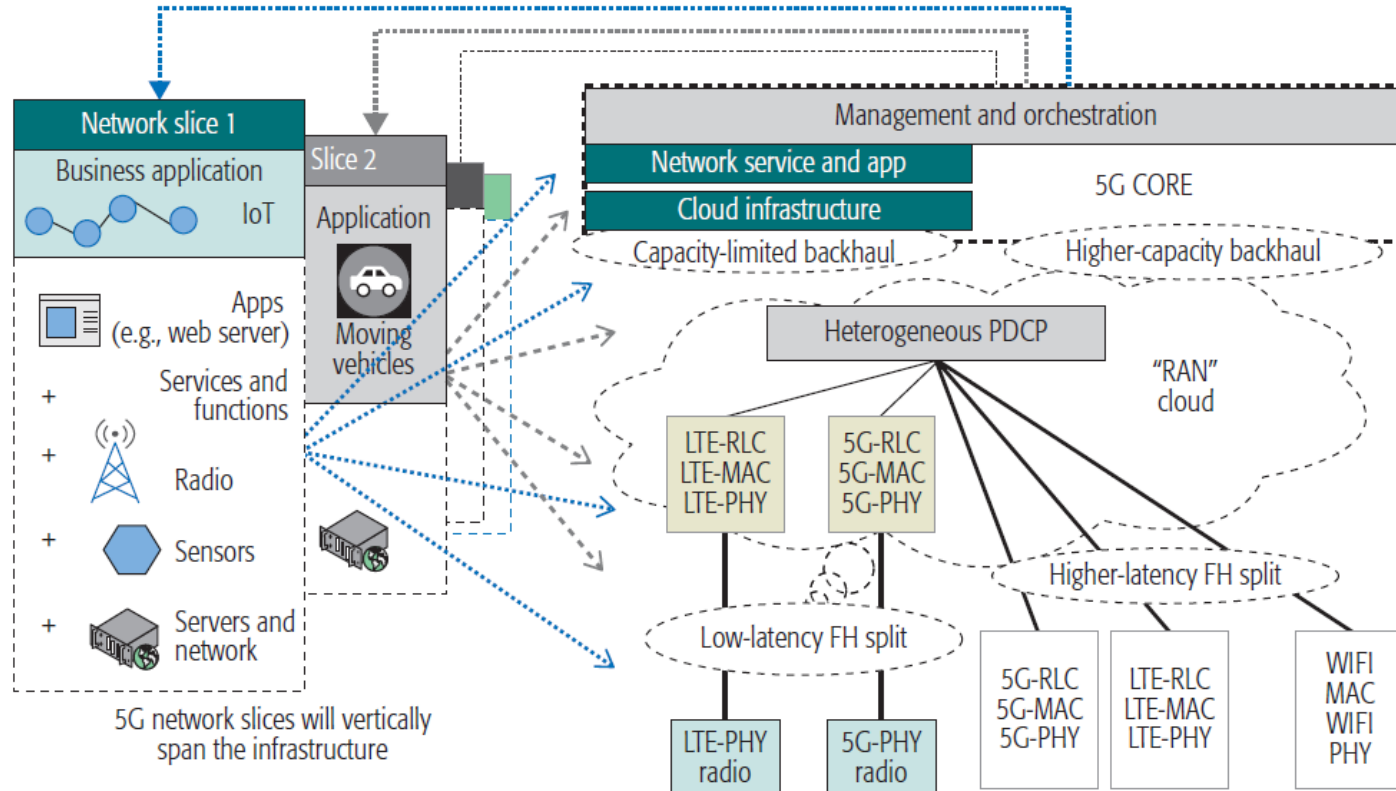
Network slice 1

Business application

IoT

Apps (e.g., web server)

+ Services and functions

+ Radio

+ Sensors

+ Servers and network

Slice 2

Application

Moving vehicles

5G network slices will vertically span the infrastructure

Management and orchestration

Network service and app

Cloud infrastructure

5G CORE

Capacity-limited backhaul

Higher-capacity backhaul

Heterogeneous PDCP

"RAN" cloud

LTE-RLC
LTE-MAC
LTE-PHY

5G-RLC
5G-MAC
5G-PHY

Higher-latency FH split

Low-latency FH split

5G-RLC
5G-MAC
5G-PHY

LTE-RLC
LTE-MAC
LTE-PHY

WIFI
MAC
WIFI
PHY

LTE-PHY radio

5G-PHY radio